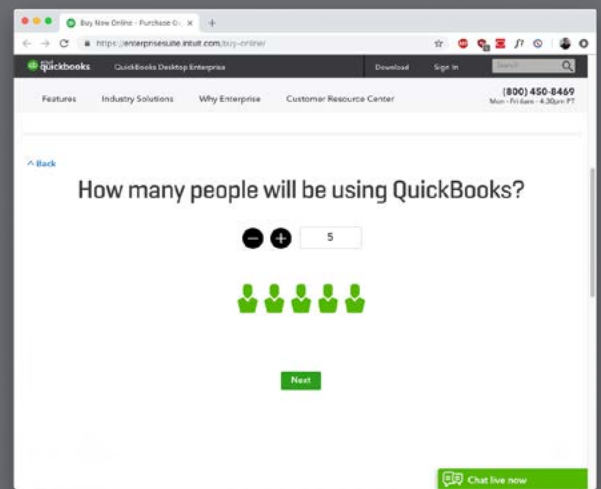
Buy Now Online - Purchase Q ×

https://enterprisesuite.intuit.com/buy-online/

intuit quickbooks QuickBooks Desktop Enterprise Download Sign In Search

Features Industry Solutions Why Enterprise Customer Resource Center (800) 450-8469 Mon - Fri 6am - 4:30pm PT

^ Back

How many people will be using QuickBooks?

5

Next

Chat live now